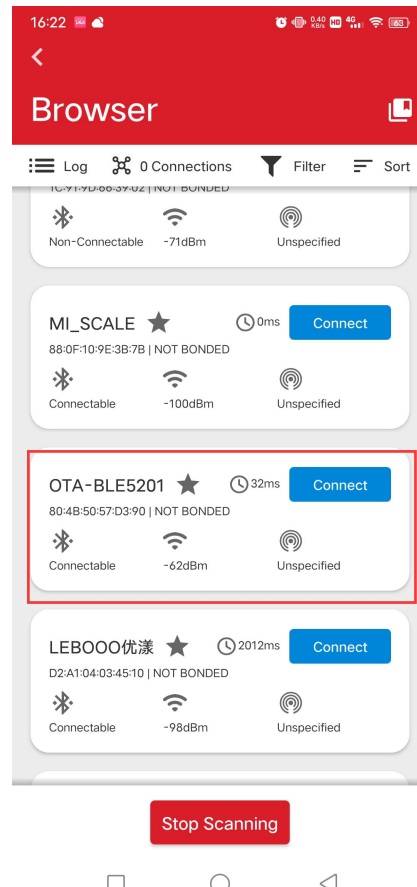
16:22

0.40 KB/s 4G

Browser

Log 0 Connections Filter Sort

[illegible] | NOT BONDED

Non-Connectable -71dBm Unspecified

MI_SCALE 0ms Connect

88:0F:10:9E:3B:7B | NOT BONDED

Connectable -100dBm Unspecified

OTA-BLE5201 32ms Connect

80:4B:50:57:D3:90 | NOT BONDED

Connectable -62dBm Unspecified

LEBOOO优漾 2012ms Connect

D2:A1:04:03:45:10 | NOT BONDED

Connectable -98dBm Unspecified

Stop Scanning